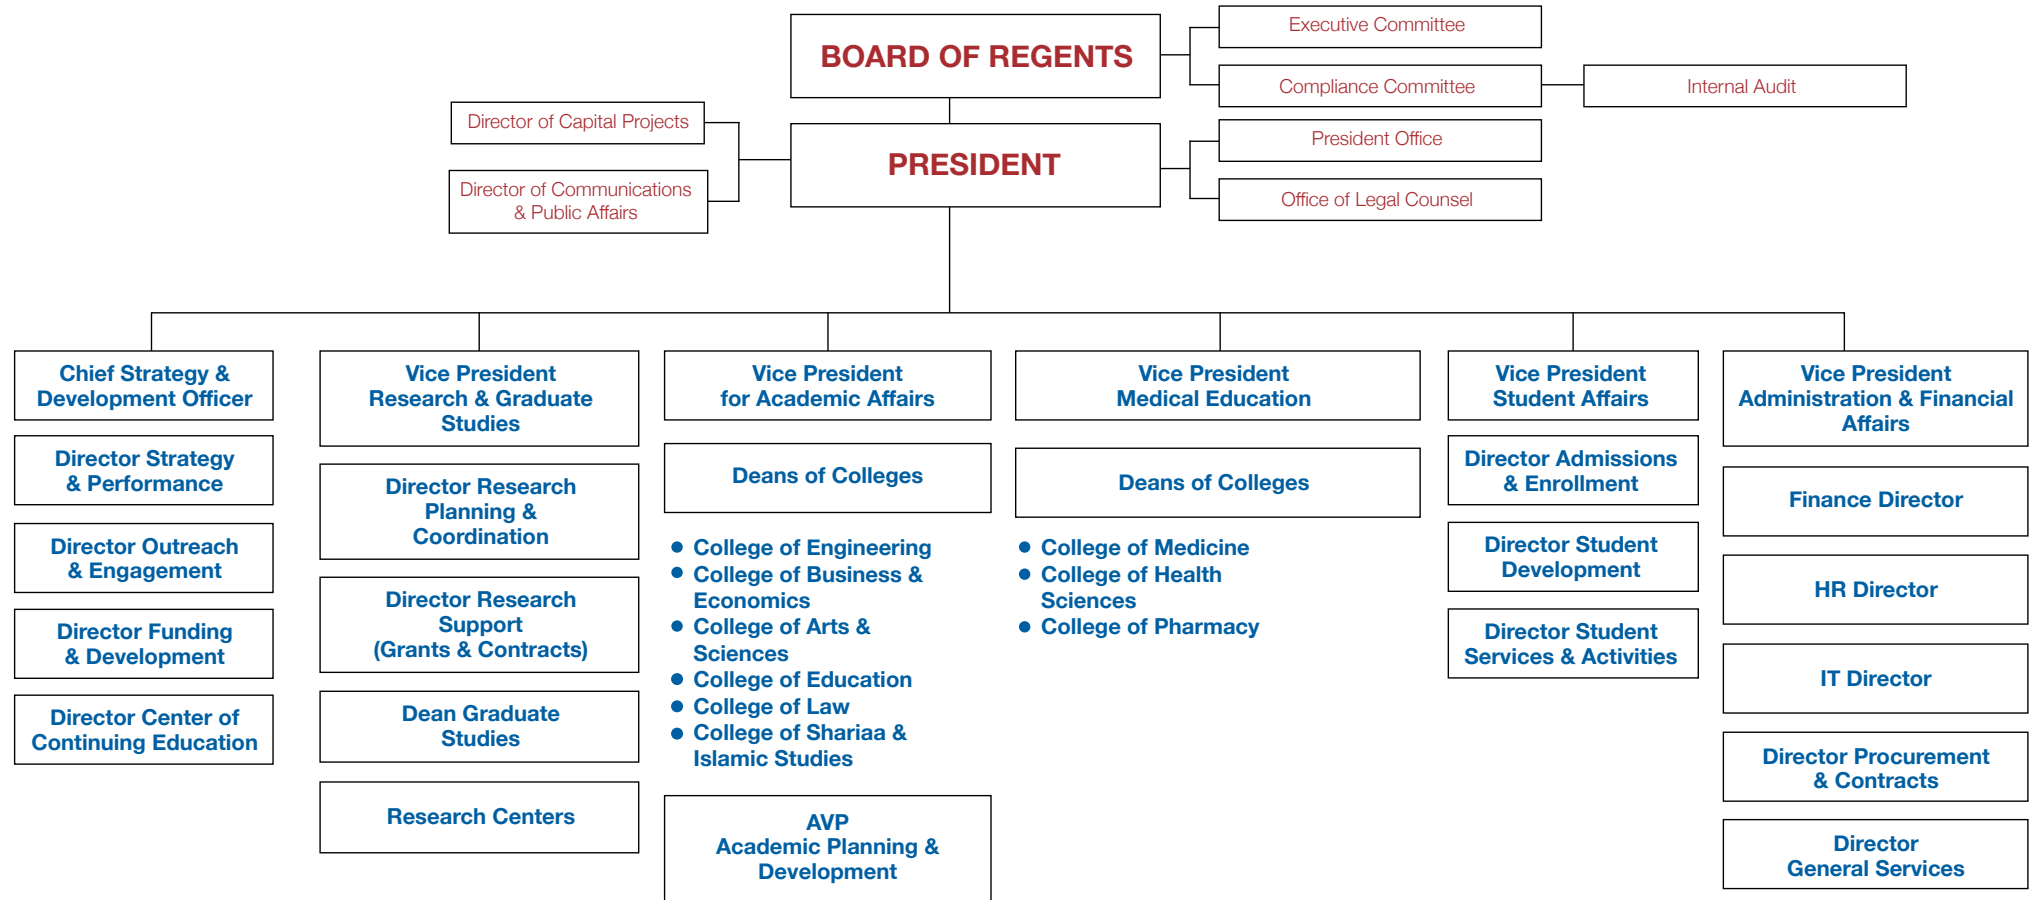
BOARD OF REGENTS

Executive Committee

Compliance Committee

Internal Audit

Director of Capital Projects

Director of Communications & Public Affairs

PRESIDENT

President Office

Office of Legal Counsel

Chief Strategy & Development Officer

Director Strategy & Performance

Director Outreach & Engagement

Director Funding & Development

Director Center of Continuing Education

Vice President Research & Graduate Studies

Director Research Planning & Coordination

Director Research Support (Grants & Contracts)

Dean Graduate Studies

Research Centers

Vice President for Academic Affairs

Deans of Colleges

- College of Engineering
- College of Business & Economics
- College of Arts & Sciences
- College of Education
- College of Law
- College of Shariaa & Islamic Studies

AVP Academic Planning & Development

Vice President Medical Education

Deans of Colleges

- College of Medicine
- College of Health Sciences
- College of Pharmacy

Vice President Student Affairs

Director Admissions & Enrollment

Director Student Development

Director Student Services & Activities

Vice President Administration & Financial Affairs

Finance Director

HR Director

IT Director

Director Procurement & Contracts

Director General Services